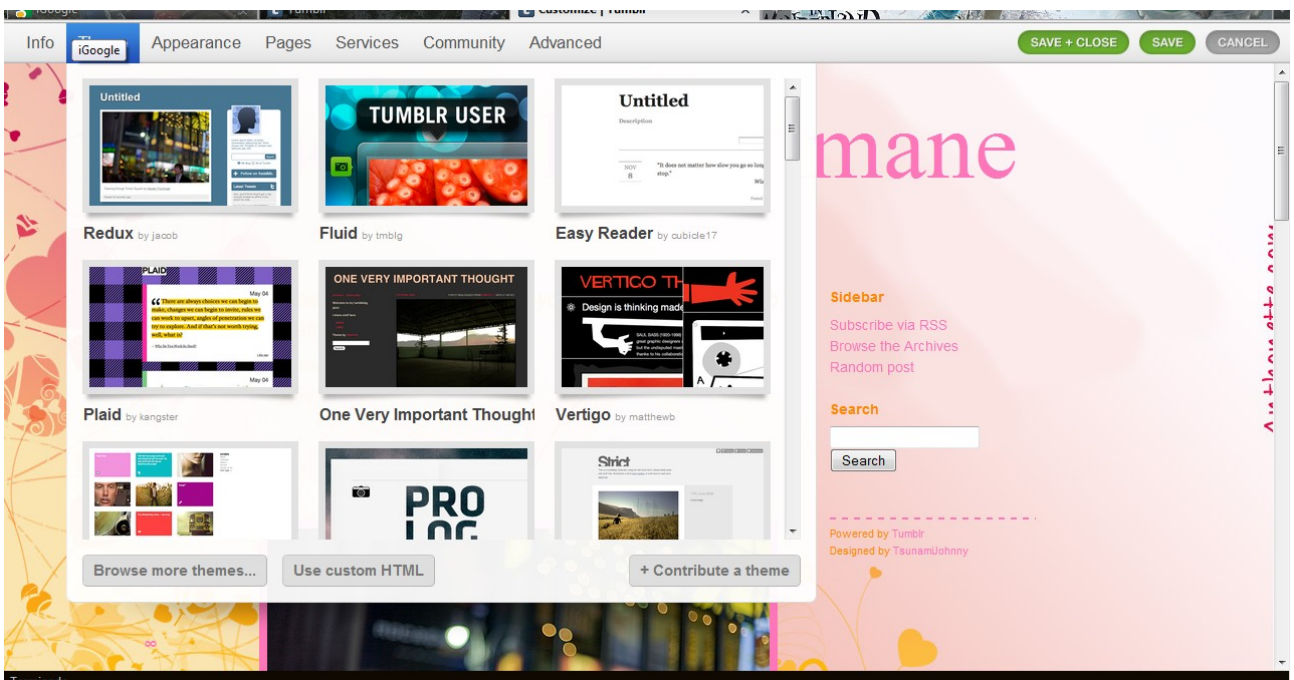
iGoogle
Tumblr
Customize | Tumblr

Info
iGoogle
Appearance Pages Services Community Advanced
SAVE + CLOSE SAVE CANCEL

Untitled
Redux by jacob

TUMBLR USER
Fluid by tmblg

Untitled
Description
NOV 8
"It does not matter how slow you go as long as you do not stop."
Easy Reader by cubicle17

PLAID
"There are always choices we can begin to make, changes we can begin to invite, rules we can work to upset, angles of penetration we can try to explore. And if that's not worth trying, well, what is?
May 04
May 04
Plaid by kangster

ONE VERY IMPORTANT THOUGHT
One Very Important Thought

VERTIGO TH
Design is thinking made
Vertigo by matthewb

PRO LOG

Strict

Browse more themes... Use custom HTML + Contribute a theme

mane

Sidebar
Subscribe via RSS
Browse the Archives
Random post

Search
Search

Powered by Tumblr
Designed by TsunamiJohnny